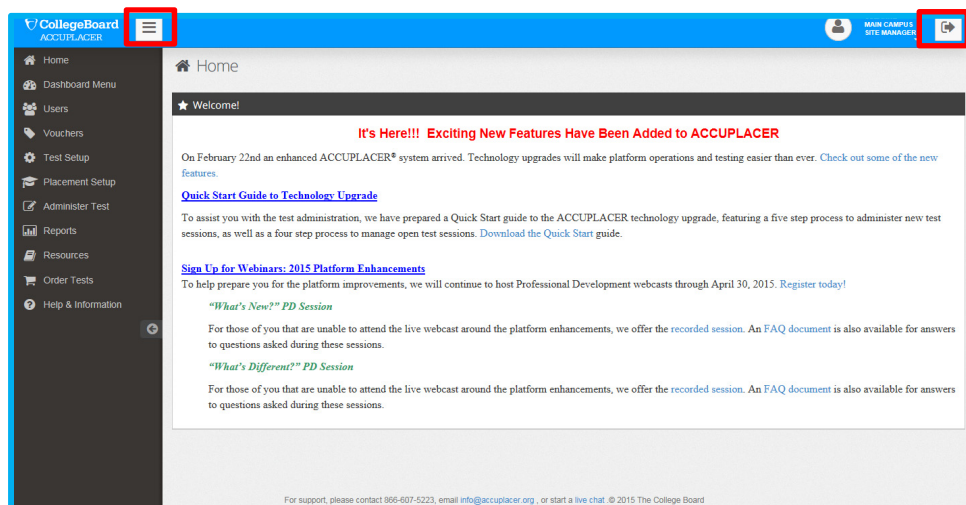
CollegeBoard
ACCUPLACER

MAIN CAMPUS
SITE MANAGER

Home
Dashboard Menu
Users
Vouchers
Test Setup
Placement Setup
Administer Test
Reports
Resources
Order Tests
Help & Information

Home

Welcome!

It's Here!!! Exciting New Features Have Been Added to ACCUPLACER

On February 22nd an enhanced ACCUPLACER® system arrived. Technology upgrades will make platform operations and testing easier than ever. Check out some of the new features.

Quick Start Guide to Technology Upgrade

To assist you with the test administration, we have prepared a Quick Start guide to the ACCUPLACER technology upgrade, featuring a five step process to administer new test sessions, as well as a four step process to manage open test sessions. Download the Quick Start guide.

Sign Up for Webinars: 2015 Platform Enhancements
To help prepare you for the platform improvements, we will continue to host Professional Development webcasts through April 30, 2015. Register today!

"What's New?" PD Session

For those of you that are unable to attend the live webcast around the platform enhancements, we offer the recorded session. An FAQ document is also available for answers to questions asked during these sessions.

"What's Different?" PD Session

For those of you that are unable to attend the live webcast around the platform enhancements, we offer the recorded session. An FAQ document is also available for answers to questions asked during these sessions.

For support, please contact 866-607-5223, email info@accuplacer.org , or start a live chat. © 2015 The College Board